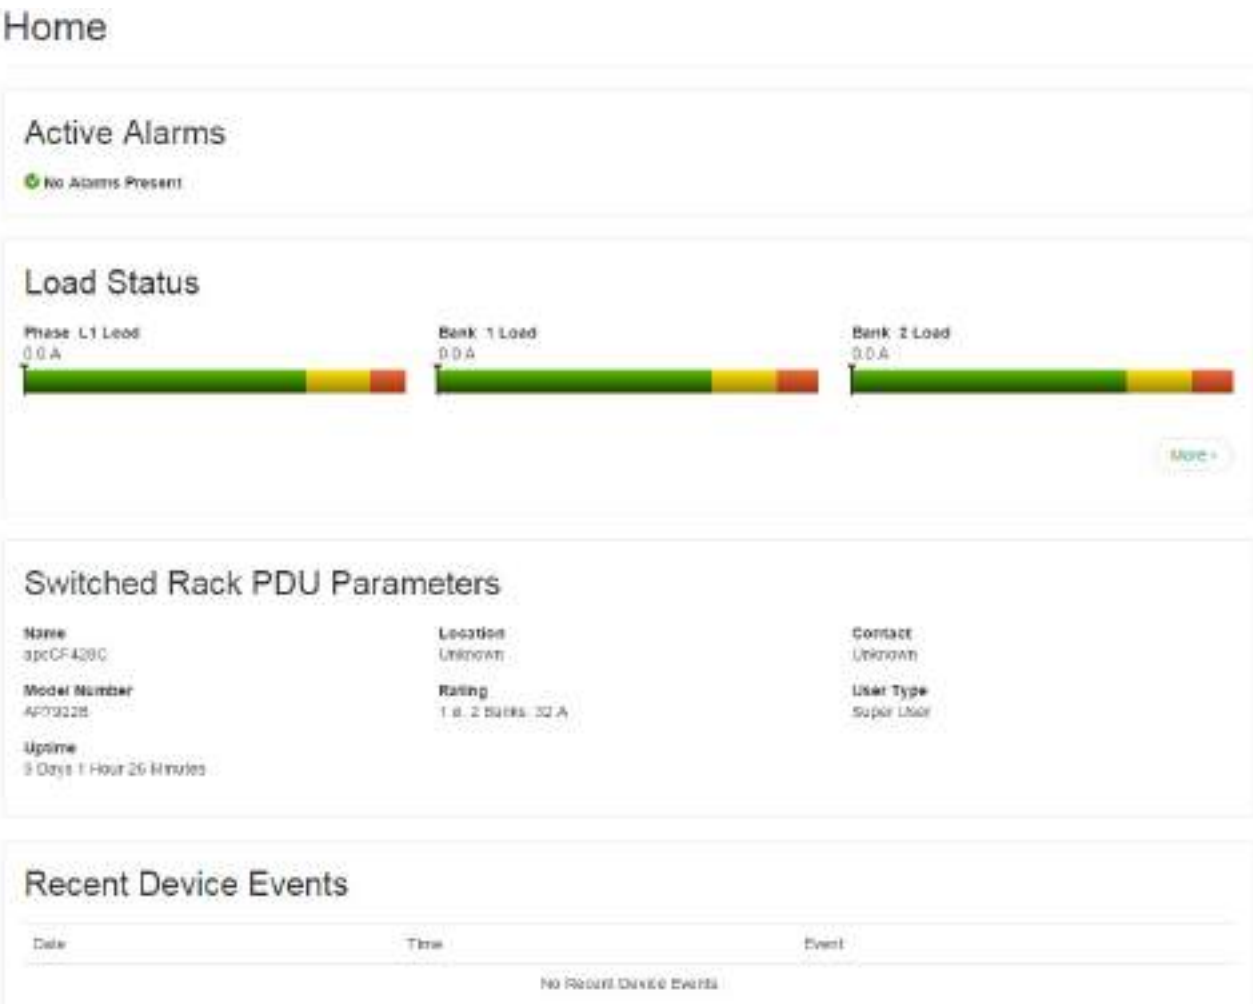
Home

Active Alarms

No Alarms Present

Load Status

Phase L1 Load
0.0 A

Bank 1 Load
0.0 A

Bank 2 Load
0.0 A

More ›

Switched Rack PDU Parameters

Name
apcCF428C

Location
Unknown

Contact
Unknown

Model Number
AP7922B

Rating
1 ø, 2 Banks, 32 A

User Type
Super User

Uptime
3 Days 1 Hour 26 Minutes

Recent Device Events

| Date | Time | Event |
|---|---|---|
| | No Recent Device Events | |